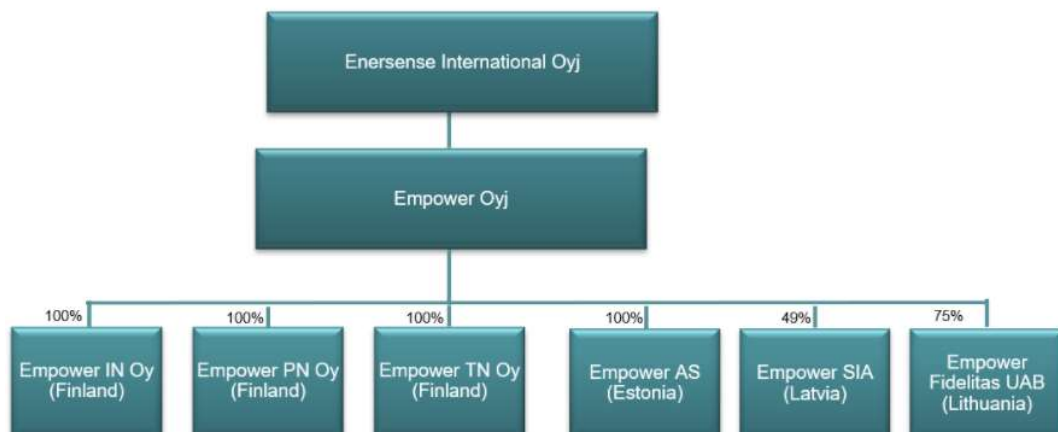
Enersense International Oyj

Empower Oyj

100%
Empower IN Oy (Finland)

100%
Empower PN Oy (Finland)

100%
Empower TN Oy (Finland)

100%
Empower AS (Estonia)

49%
Empower SIA (Latvia)

75%
Empower Fidelitas UAB (Lithuania)